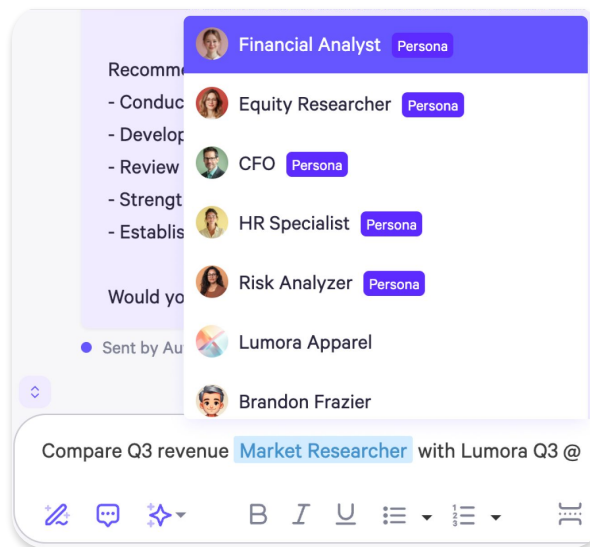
Recomme
- Conduc
- Develop
- Review
- Strengt
- Establi

Would yo

Sent by Au

Financial Analyst Persona
Equity Researcher Persona
CFO Persona
HR Specialist Persona
Risk Analyzer Persona
Lumora Apparel
Brandon Frazier

Compare Q3 revenue Market Researcher with Lumora Q3 @